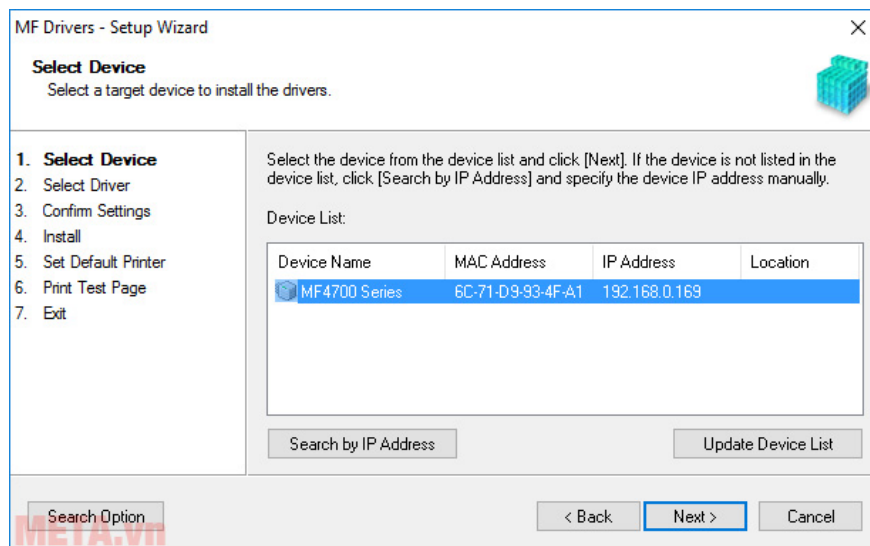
MF Drivers - Setup Wizard

Select Device
Select a target device to install the drivers.

1. Select Device
2. Select Driver
3. Confirm Settings
4. Install
5. Set Default Printer
6. Print Test Page
7. Exit

Select the device from the device list and click [Next]. If the device is not listed in the device list, click [Search by IP Address] and specify the device IP address manually.

Device List:

| Device Name | MAC Address | IP Address | Location |
|---|---|---|---|
| MF4700 Series | 6C-71-D9-93-4F-A1 | 192.168.0.169 | |

Search by IP Address

Update Device List

Search Option

META.vn

< Back

Next >

Cancel